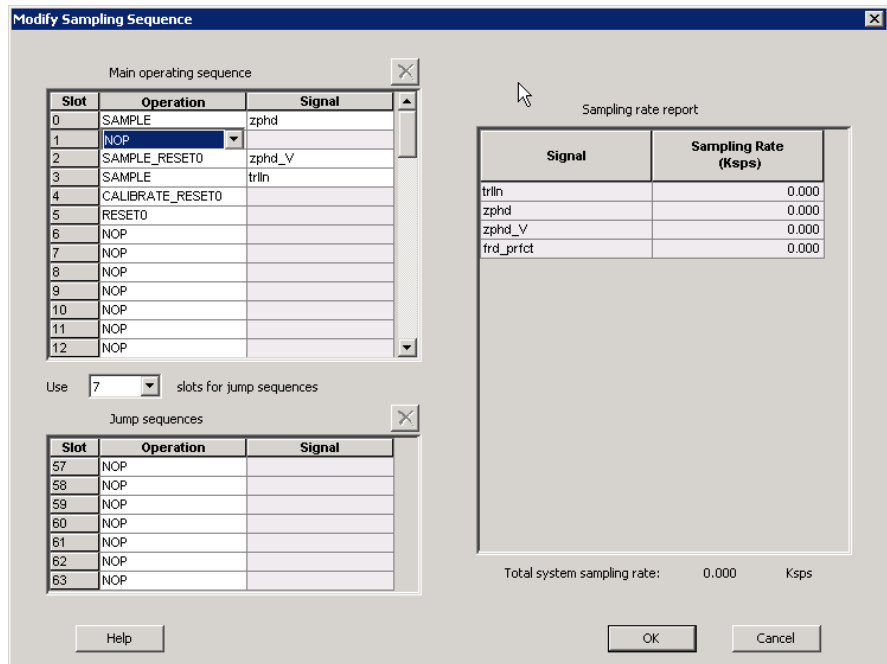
Modify Sampling Sequence

Main operating sequence

| Slot | Operation | Signal |
|---|---|---|
| 0 | SAMPLE | zphd |
| 1 | NOP | |
| 2 | SAMPLE_RESET0 | zphd_V |
| 3 | SAMPLE | trlln |
| 4 | CALIBRATE_RESET0 | |
| 5 | RESET0 | |
| 6 | NOP | |
| 7 | NOP | |
| 8 | NOP | |
| 9 | NOP | |
| 10 | NOP | |
| 11 | NOP | |
| 12 | NOP | |

Use 7 slots for jump sequences

Jump sequences

| Slot | Operation | Signal |
|---|---|---|
| 57 | NOP | |
| 58 | NOP | |
| 59 | NOP | |
| 60 | NOP | |
| 61 | NOP | |
| 62 | NOP | |
| 63 | NOP | |

Sampling rate report

| Signal | Sampling Rate (Ksps) |
|---|---|
| trlln | 0.000 |
| zphd | 0.000 |
| zphd_V | 0.000 |
| frd_prfct | 0.000 |

Total system sampling rate: 0.000 Ksps

Help

OK

Cancel